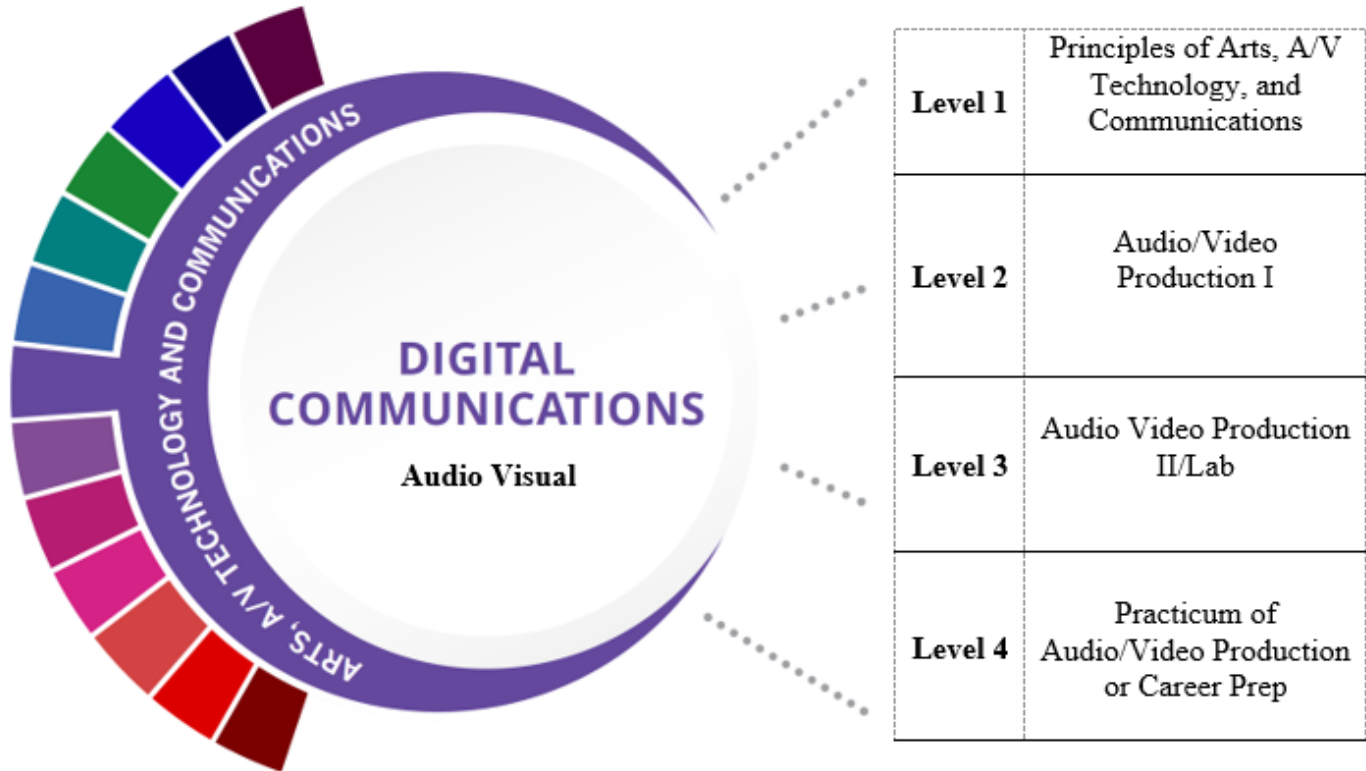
ARTS, A/V TECHNOLOGY AND COMMUNICATIONS

DIGITAL COMMUNICATIONS

Audio Visual

| Level 1 | Principles of Arts, A/V Technology, and Communications |
|---|---|
| Level 2 | Audio/Video Production I |
| Level 3 | Audio Video Production II/Lab |
| Level 4 | Practicum of Audio/Video Production or Career Prep |